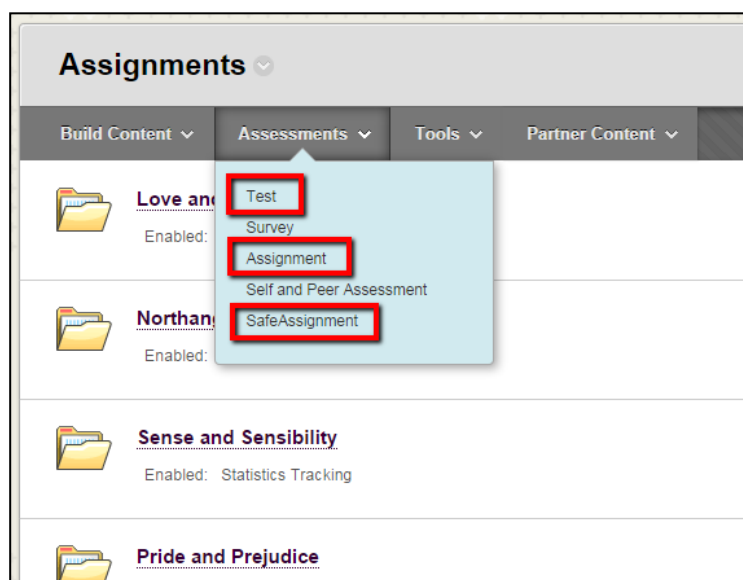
Assignments

Build Content Assessments Tools Partner Content

Test
Survey
Assignment
Self and Peer Assessment
SafeAssignment

Love anc
Enabled:

Northang
Enabled:

Sense and Sensibility
Enabled: Statistics Tracking

Pride and Prejudice